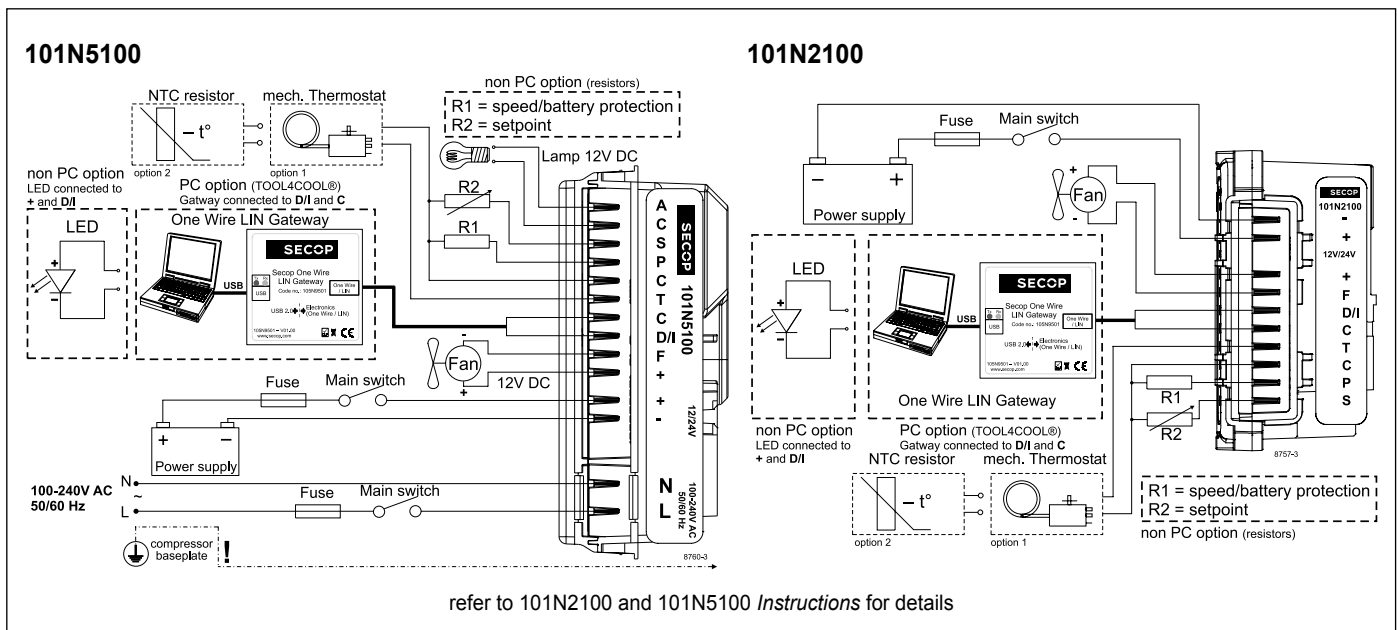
101N5100

NTC resistor
$- t°$
option 2

mech. Thermostat
option 1

non PC option (resistors)
R1 = speed/battery protection
R2 = setpoint

Lamp 12V DC

non PC option
LED connected to
+ and D/I

LED

PC option (TOOL4COOL®)
Gatway connected to D/I and C

One Wire LIN Gateway

SECOP
Secop One Wire LIN Gateway
Code no.: 105N9501
USB
One Wire / LIN
USB 2.0 Electronics (One Wire / LIN)
105N9501 – V01.00
www.secop.com

USB

R2
R1

A
C
S
P
C
T
C
D/I
F
+
+
-

SECOP
101N5100
12/24V

Fan
12V DC

Fuse
Main switch

Power supply

100-240V AC
50/60 Hz
N
L
Fuse
Main switch
N
L
100-240V AC 50/60 Hz

compressor baseplate
!
8760-3

101N2100

Fuse
Main switch

Power supply

Fan

LED

SECOP
Secop One Wire LIN Gateway
Code no.: 105N9501
USB
One Wire / LIN
USB 2.0 Electronics (One Wire / LIN)
105N9501 – V01.00
www.secop.com

USB

One Wire LIN Gateway

non PC option
LED connected to
+ and D/I

PC option (TOOL4COOL®)
Gatway connected to D/I and C

R1
R2

SECOP
101N2100
-
+
12V/24V
+
F
D/I
C
T
C
P
S

8757-3

NTC resistor
$- t°$
option 2

mech. Thermostat
option 1

R1 = speed/battery protection
R2 = setpoint
non PC option (resistors)

refer to 101N2100 and 101N5100 Instructions for details